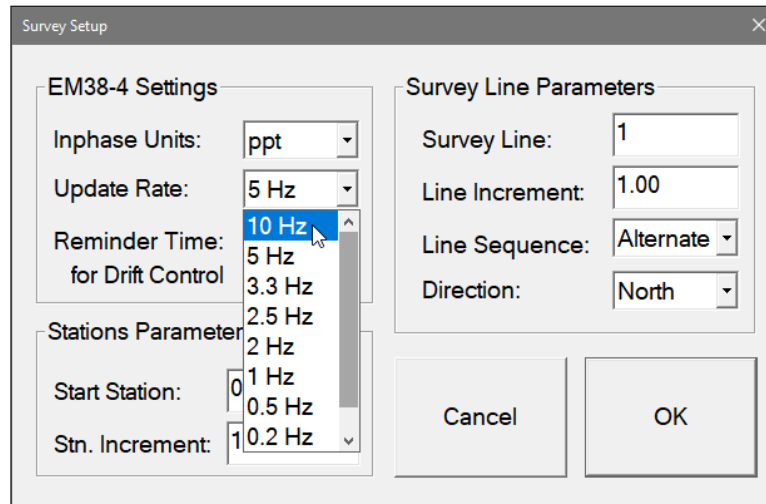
Survey Setup

EM38-4 Settings

Inphase Units: ppt

Update Rate: 5 Hz

10 Hz
5 Hz
3.3 Hz
2.5 Hz
2 Hz
1 Hz
0.5 Hz
0.2 Hz

Reminder Time: for Drift Control

Stations Parameter

Start Station: 0

Stn. Increment: 1

Survey Line Parameters

Survey Line: 1

Line Increment: 1.00

Line Sequence: Alternate

Direction: North

Cancel

OK